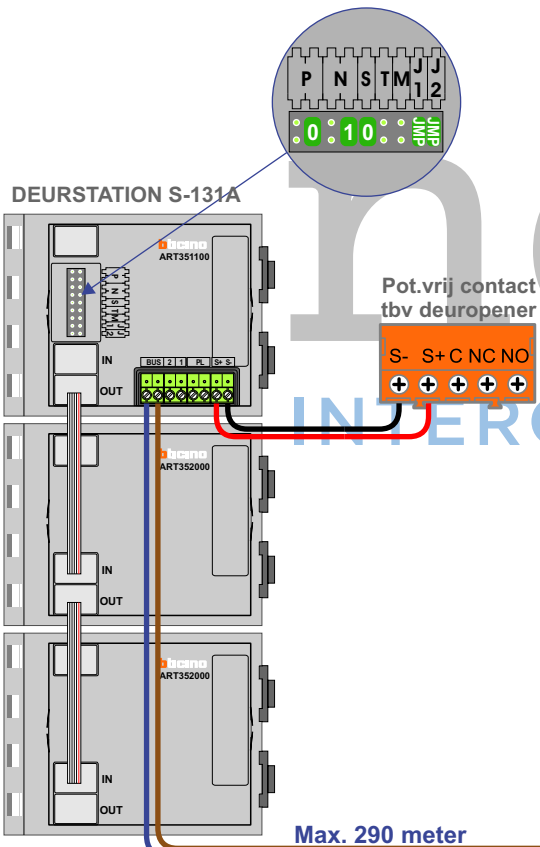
P N S T M J1 J2

0 1 0 JMP JMP

DEURSTATION S-131A

bticino
ART351100

P N S T M J1 J2

IN

OUT

BUS 2 1 PL S+ S-

Pot.vrij contact tbv deuropener

S- S+ C NC NO

INTERC

bticino
ART352000

IN

OUT

bticino
ART352000

IN

OUT

Max. 290 meter